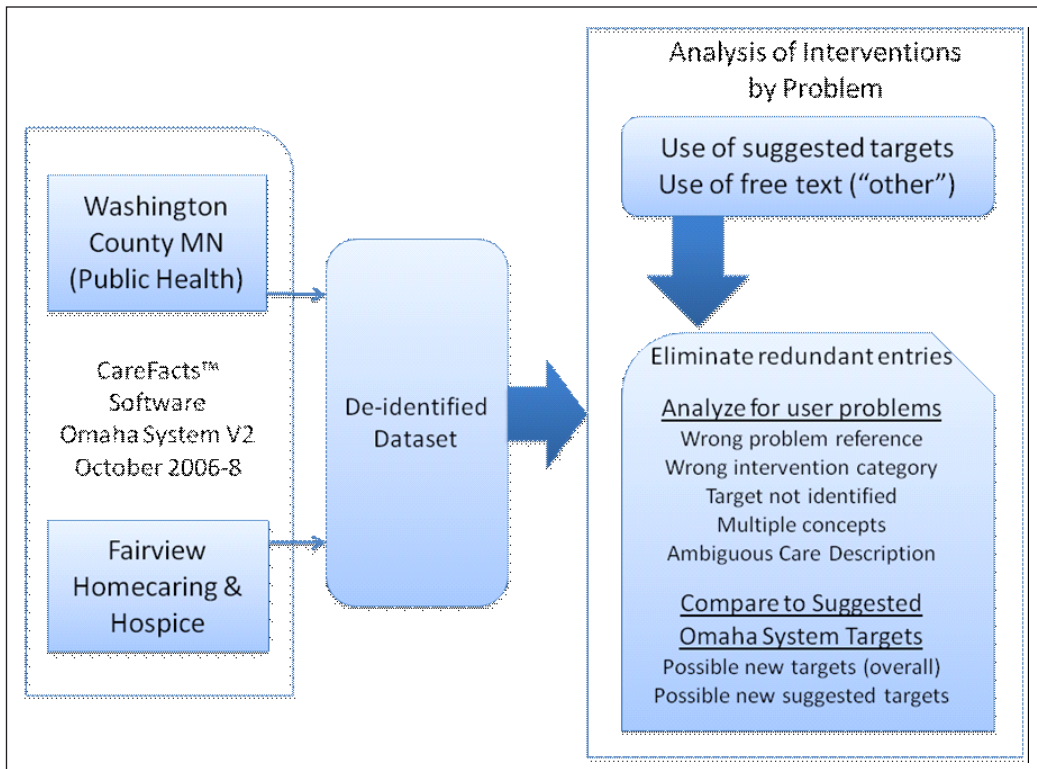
Washington County MN (Public Health)

CareFacts™ Software Omaha System V2 October 2006-8

Fairview Homecaring & Hospice

De-identified Dataset

Analysis of Interventions by Problem

Use of suggested targets
Use of free text ("other")

Eliminate redundant entries

Analyze for user problems
Wrong problem reference
Wrong intervention category
Target not identified
Multiple concepts
Ambiguous Care Description

Compare to Suggested Omaha System Targets
Possible new targets (overall)
Possible new suggested targets